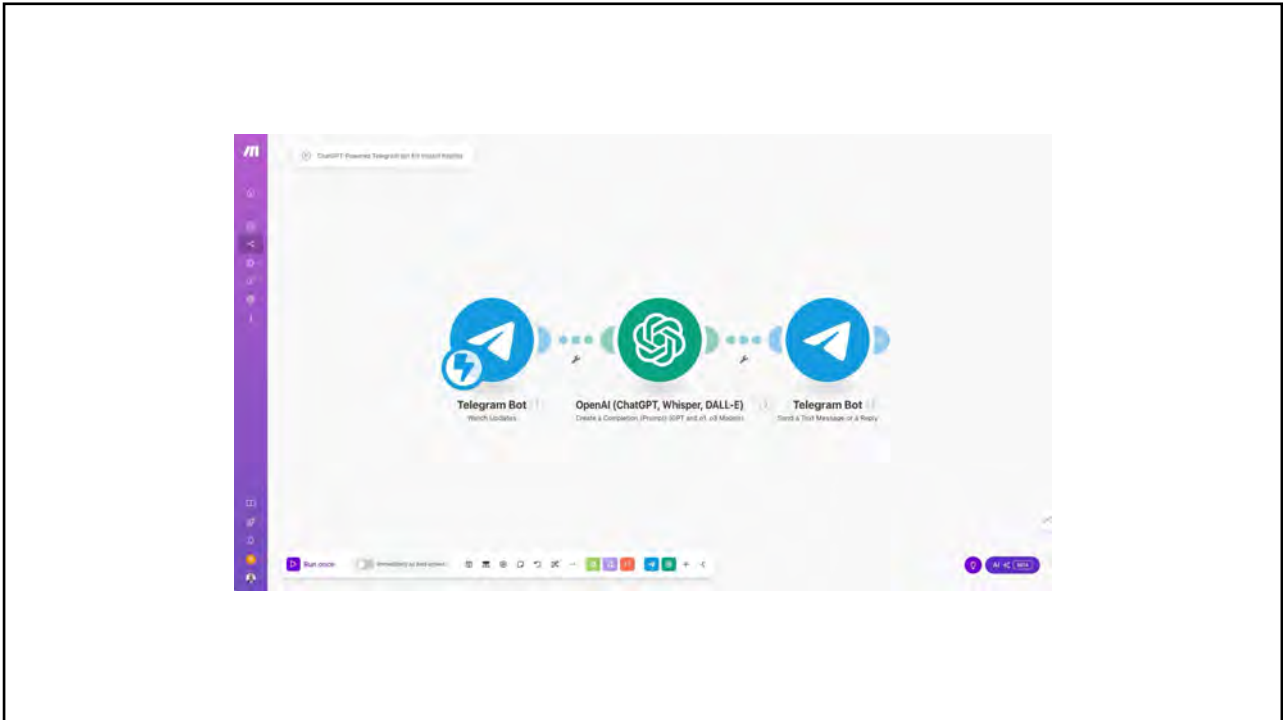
ChatGPT Powered Telegram Bot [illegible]

Telegram Bot
Watch Updates

OpenAI (ChatGPT, Whisper, DALL-E)
Create a Completion (Prompt) (GPT and o1, o3 Models)

Telegram Bot
Send a Text Message or a Reply

Run once

Immediately as data arrives

AI

BETA